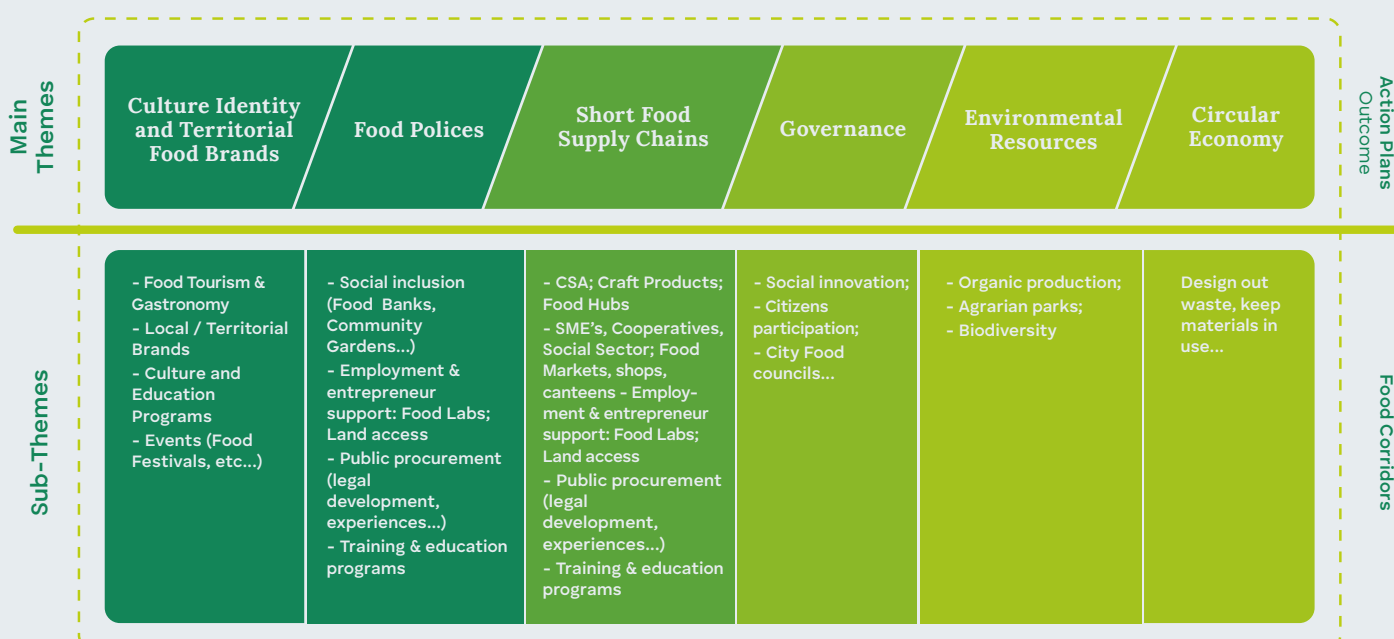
Main Themes

Culture Identity and Territorial Food Brands

Food Polices

Short Food Supply Chains

Governance

Environmental Resources

Circular Economy

Action Plans Outcome

Sub-Themes

- Food Tourism & Gastronomy
- Local / Territorial Brands
- Culture and Education Programs
- Events (Food Festivals, etc...)

- Social inclusion (Food Banks, Community Gardens...)
- Employment & entrepreneur support: Food Labs; Land access
- Public procurement (legal development, experiences...)
- Training & education programs

- CSA; Craft Products; Food Hubs
- SME's, Cooperatives, Social Sector; Food Markets, shops, canteens - Employment & entrepreneur support: Food Labs; Land access
- Public procurement (legal development, experiences...)
- Training & education programs

- Social innovation;
- Citizens participation;
- City Food councils...

- Organic production;
- Agrarian parks;
- Biodiversity

Design out waste, keep materials in use...

Food Corridors